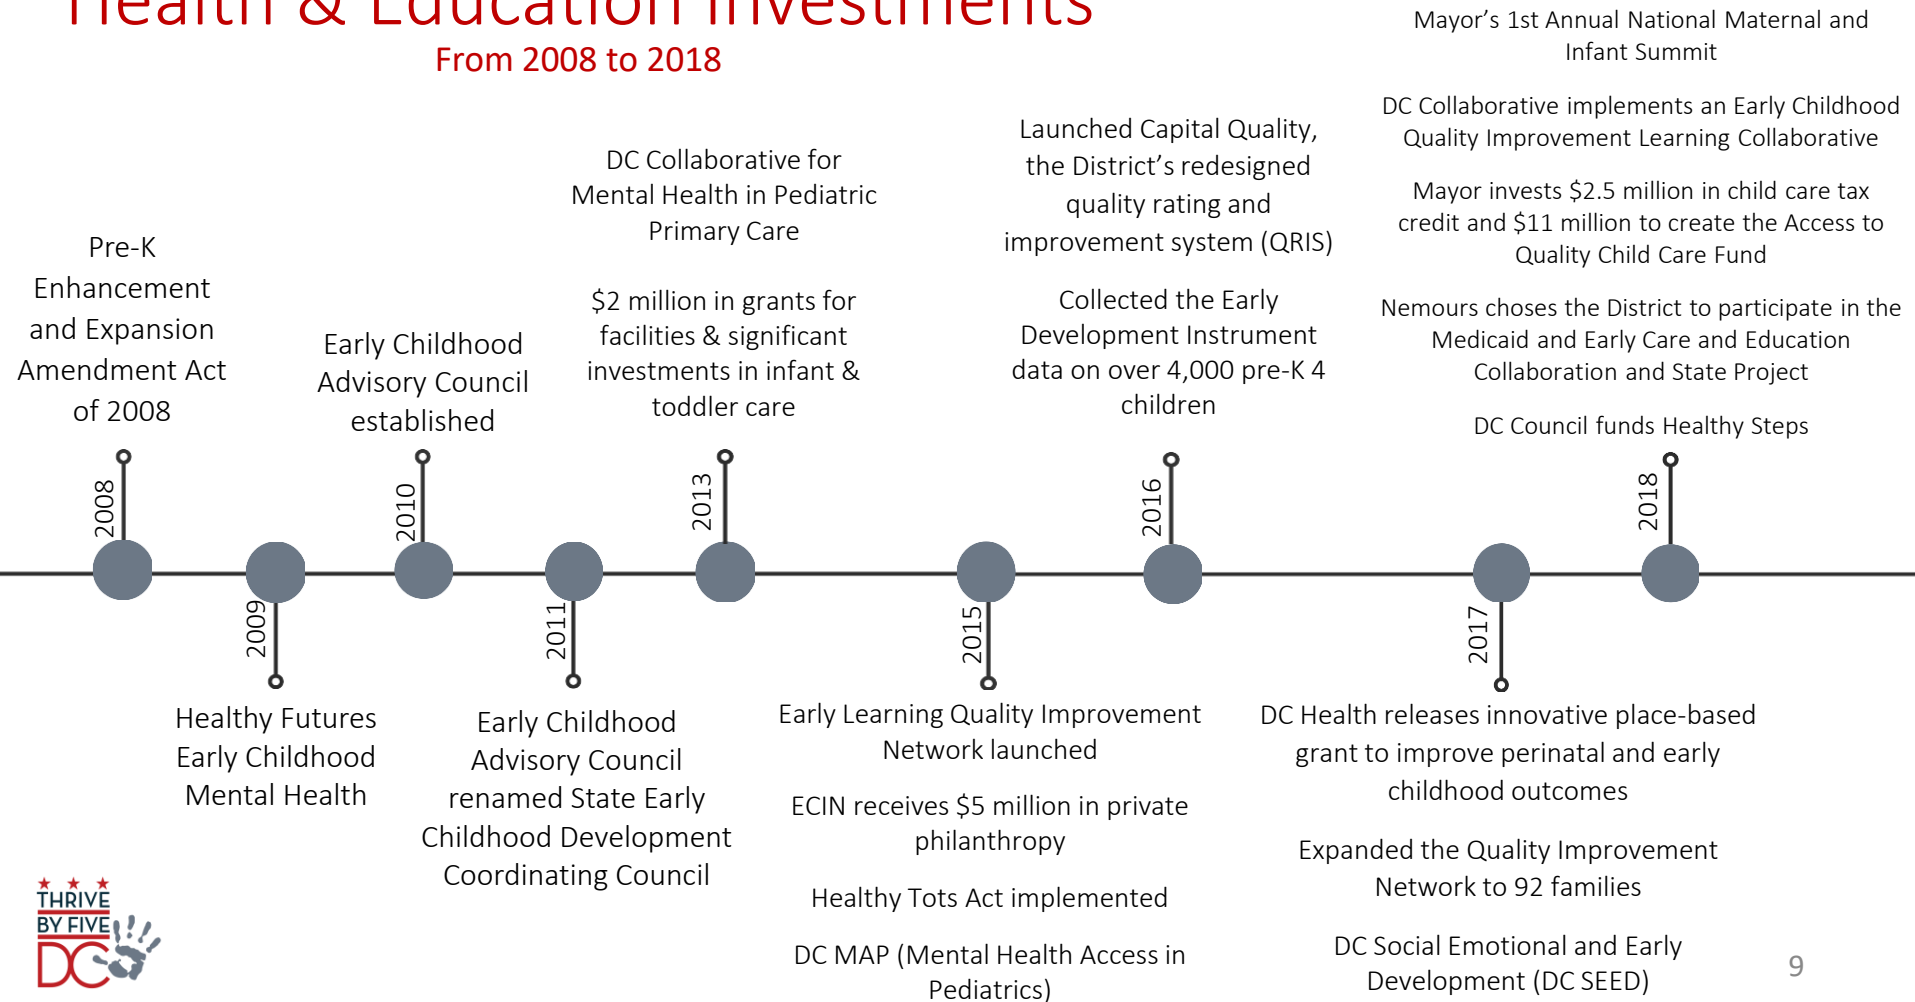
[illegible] & Education Investments
From 2008 to 2018

Pre-K Enhancement and Expansion Amendment Act of 2008

2008

2009

Healthy Futures Early Childhood Mental Health

Early Childhood Advisory Council established

2010

2011

Early Childhood Advisory Council renamed State Early Childhood Development Coordinating Council

DC Collaborative for Mental Health in Pediatric Primary Care

$2 million in grants for facilities & significant investments in infant & toddler care

2013

2015

Early Learning Quality Improvement Network launched

ECIN receives $5 million in private philanthropy

Healthy Tots Act implemented

DC MAP (Mental Health Access in Pediatrics)

Launched Capital Quality, the District's redesigned quality rating and improvement system (QRIS)

Collected the Early Development Instrument data on over 4,000 pre-K 4 children

2016

2017

DC Health releases innovative place-based grant to improve perinatal and early childhood outcomes

Expanded the Quality Improvement Network to 92 families

DC Social Emotional and Early Development (DC SEED)

Mayor's 1st Annual National Maternal and Infant Summit

DC Collaborative implements an Early Childhood Quality Improvement Learning Collaborative

Mayor invests $2.5 million in child care tax credit and $11 million to create the Access to Quality Child Care Fund

Nemours choses the District to participate in the Medicaid and Early Care and Education Collaboration and State Project

DC Council funds Healthy Steps

2018

THRIVE BY FIVE DC

9